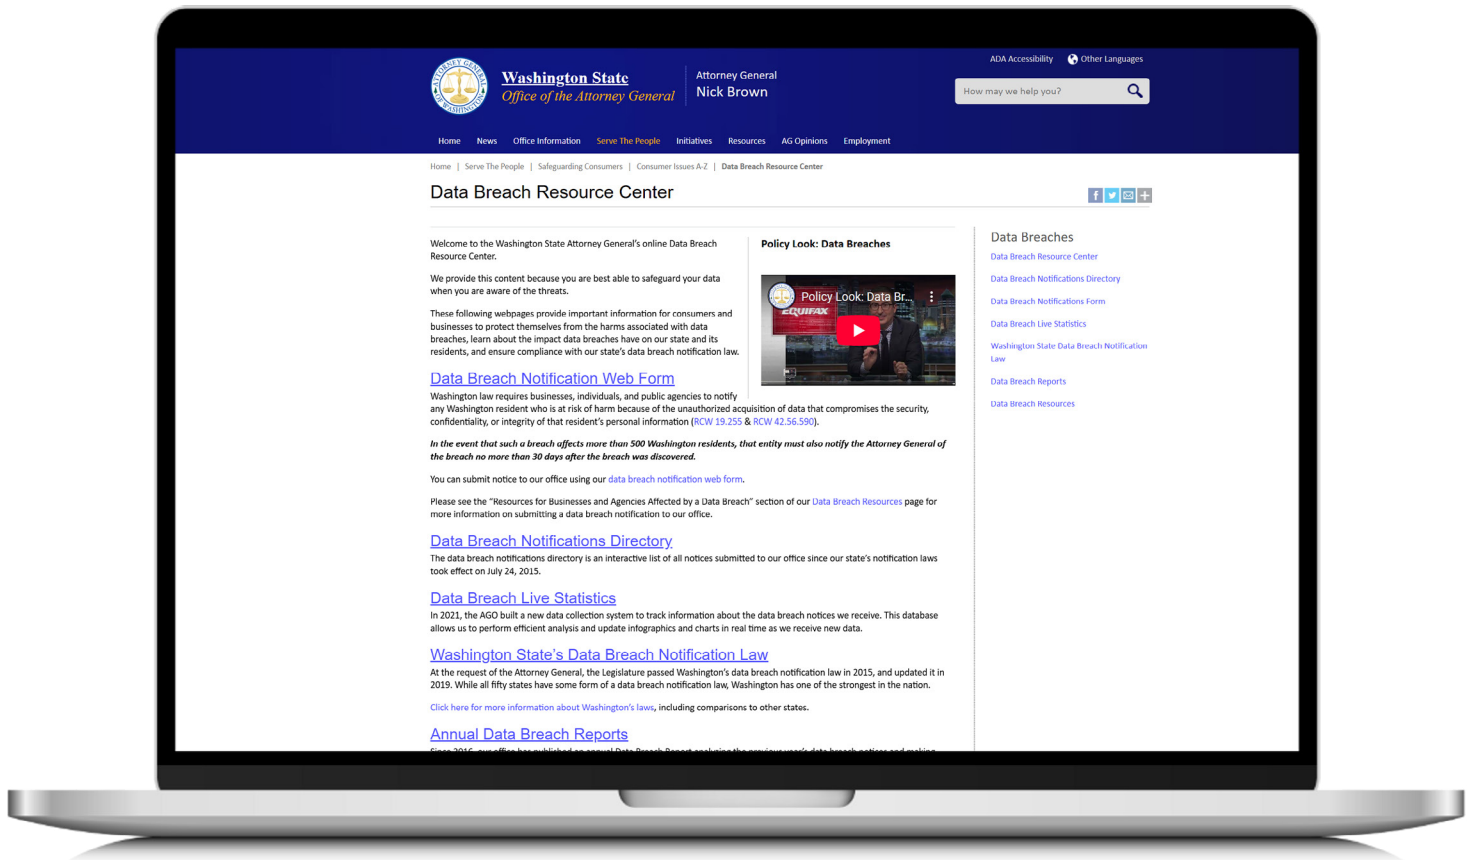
ADA Accessibility Other Languages

Washington State
Office of the Attorney General

Attorney General
Nick Brown

How may we help you?

Home News Office Information Serve The People Initiatives Resources AG Opinions Employment

Home | Serve The People | Safeguarding Consumers | Consumer Issues A-Z | Data Breach Resource Center

Data Breach Resource Center

Welcome to the Washington State Attorney General's online Data Breach Resource Center.

We provide this content because you are best able to safeguard your data when you are aware of the threats.

These following webpages provide important information for consumers and businesses to protect themselves from the harms associated with data breaches, learn about the impact data breaches have on our state and its residents, and ensure compliance with our state's data breach notification law.

Policy Look: Data Breaches

Policy Look: Data Br...

EQUIFAX

Data Breach Notification Web Form

Washington law requires businesses, individuals, and public agencies to notify any Washington resident who is at risk of harm because of the unauthorized acquisition of data that compromises the security, confidentiality, or integrity of that resident's personal information (RCW 19.255 & RCW 42.56.590).

In the event that such a breach affects more than 500 Washington residents, that entity must also notify the Attorney General of the breach no more than 30 days after the breach was discovered.

You can submit notice to our office using our data breach notification web form.

Please see the "Resources for Businesses and Agencies Affected by a Data Breach" section of our Data Breach Resources page for more information on submitting a data breach notification to our office.

Data Breach Notifications Directory

The data breach notifications directory is an interactive list of all notices submitted to our office since our state's notification laws took effect on July 24, 2015.

Data Breach Live Statistics

In 2021, the AGO built a new data collection system to track information about the data breach notices we receive. This database allows us to perform efficient analysis and update infographics and charts in real time as we receive new data.

Washington State's Data Breach Notification Law

At the request of the Attorney General, the Legislature passed Washington's data breach notification law in 2015, and updated it in 2019. While all fifty states have some form of a data breach notification law, Washington has one of the strongest in the nation.

Click here for more information about Washington's laws, including comparisons to other states.

Annual Data Breach Reports

Data Breaches
Data Breach Resource Center
Data Breach Notifications Directory
Data Breach Notifications Form
Data Breach Live Statistics
Washington State Data Breach Notification Law
Data Breach Reports
Data Breach Resources